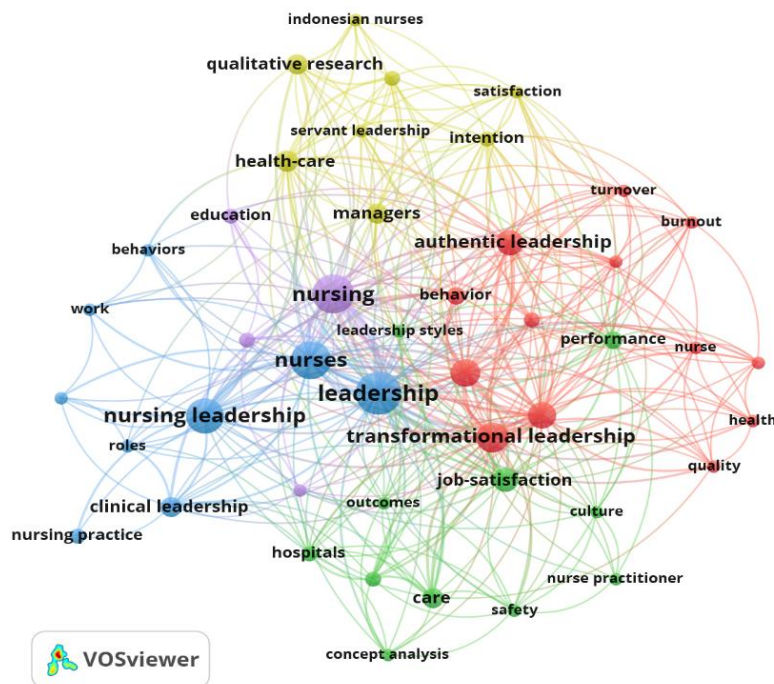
indonesian nurses
qualitative research
satisfaction
servant leadership
intention
health-care
turnover
burnout
education
managers
authentic leadership
behaviors
nursing
behavior
work
leadership styles
performance
nurse
nurses
leadership
nursing leadership
health
roles
transformational leadership
quality
job-satisfaction
clinical leadership
outcomes
culture
nursing practice
hospitals
nurse practitioner
care
safety
concept analysis
VOSviewer